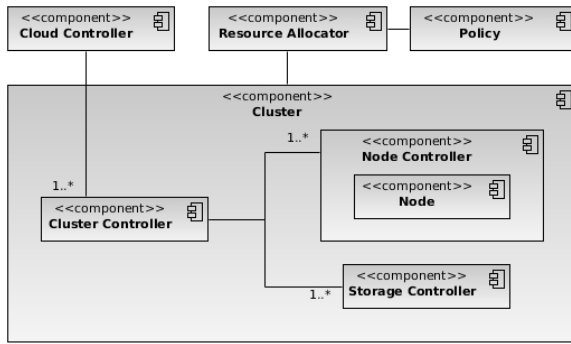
<<component>>
Cloud Controller

<<component>>
Resource Allocator

<<component>>
Policy

<<component>>
Cluster

1..*

1..*

<<component>>
Node Controller

<<component>>
Node

<<component>>
Cluster Controller

<<component>>
Storage Controller

1..*